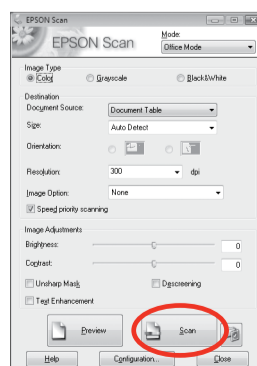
EPSON Scan

EPSON Scan

Mode:
Office Mode

Image Type
Color
Grayscale
Black&White

Destination
Document Source:
Document Table
Size:
Auto Detect
Orientation:
Resolution:
300
dpi
Image Option:
None
Speed priority scanning

Image Adjustments
Brightness:
0
Contrast:
0
Unsharp Mask
Descreening
Text Enhancement

Preview
Scan

Help
Configuration...
Close